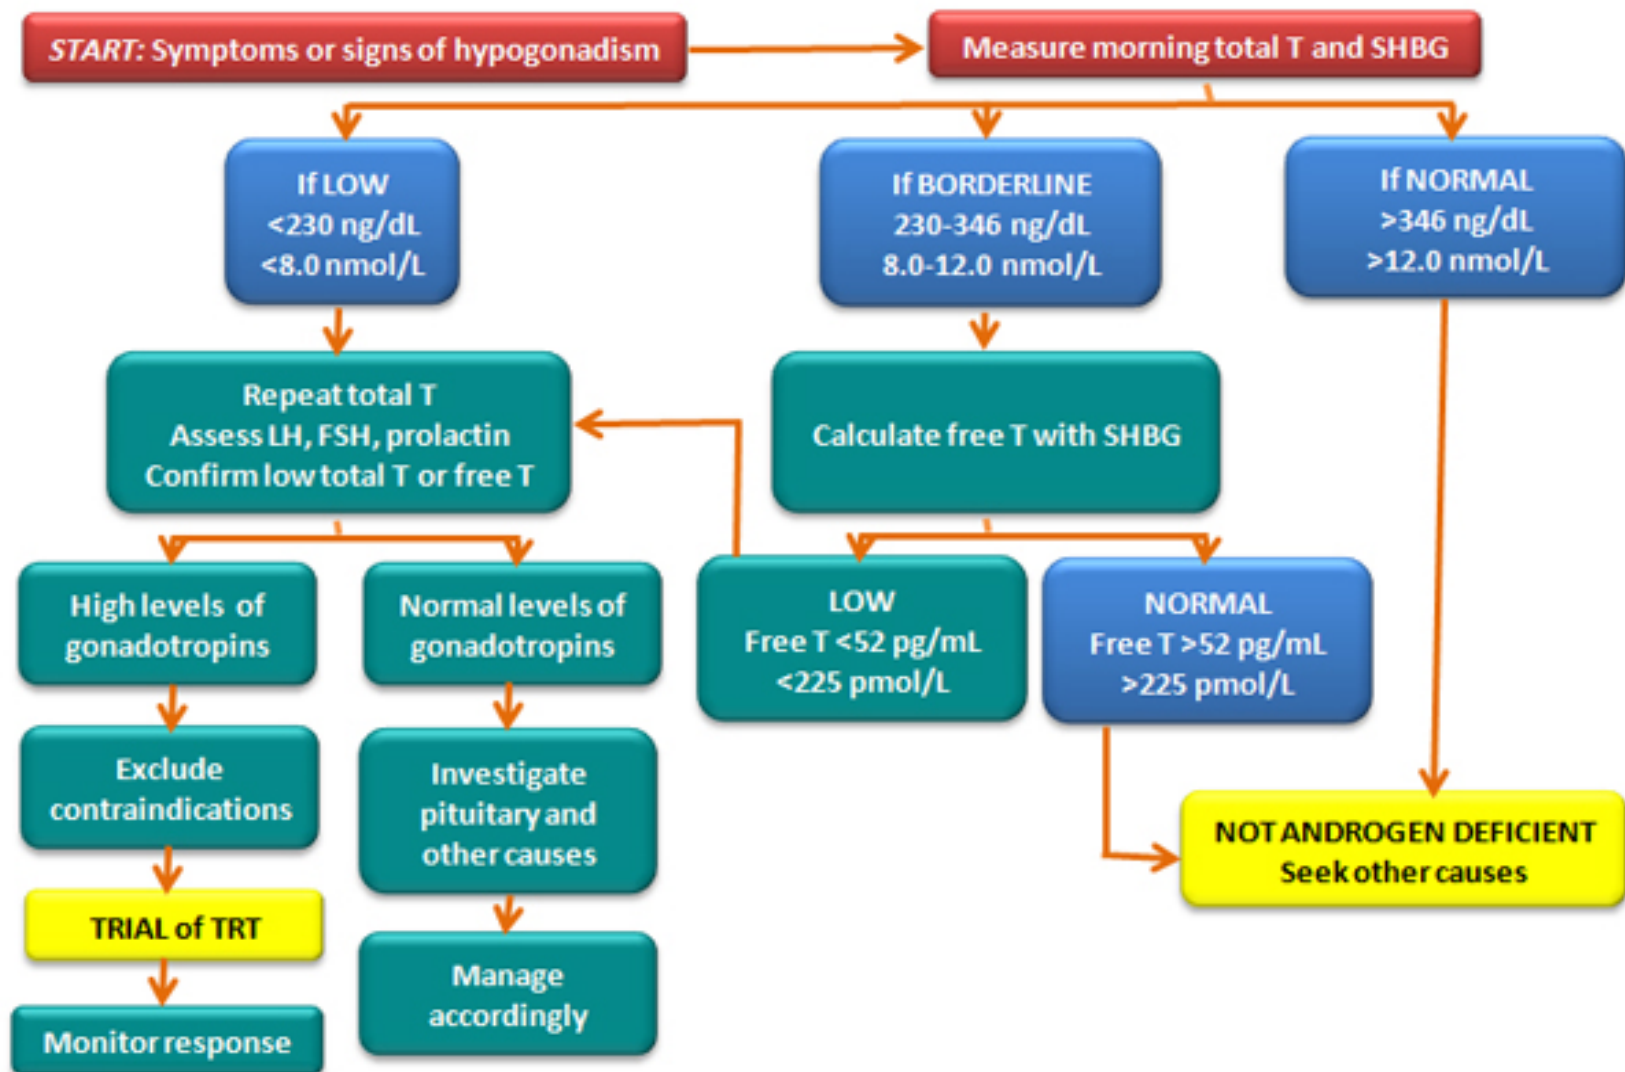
START: Symptoms or signs of hypogonadism

Measure morning total T and SHBG

If LOW
<230 ng/dL
<8.0 nmol/L

If BORDERLINE
230-346 ng/dL
8.0-12.0 nmol/L

If NORMAL
>346 ng/dL
>12.0 nmol/L

Repeat total T
Assess LH, FSH, prolactin
Confirm low total T or free T

Calculate free T with SHBG

High levels of gonadotropins

Normal levels of gonadotropins

LOW
Free T <52 pg/mL
<225 pmol/L

NORMAL
Free T >52 pg/mL
>225 pmol/L

Exclude contraindications

Investigate pituitary and other causes

NOT ANDROGEN DEFICIENT
Seek other causes

TRIAL of TRT

Manage accordingly

Monitor response